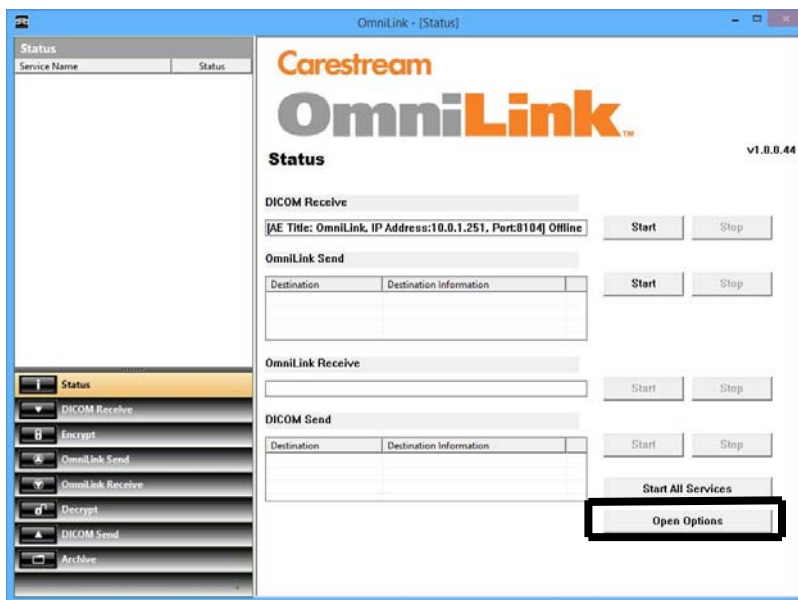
OmniLink - [Status]

Status

| Service Name | Status |
|---|---|

Status
DICOM Receive
Encrypt
OmniLink Send
OmniLink Receive
Decrypt
DICOM Send
Archive

Carestream
OmniLink™

v1.0.0.44

Status

DICOM Receive

[AE Title: OmniLink, IP Address:10.0.1.251, Port:8104] Offline

Start Stop

OmniLink Send

| Destination | Destination Information |
|---|---|

Start Stop

OmniLink Receive

Start Stop

DICOM Send

| Destination | Destination Information |
|---|---|

Start Stop

Start All Services

Open Options